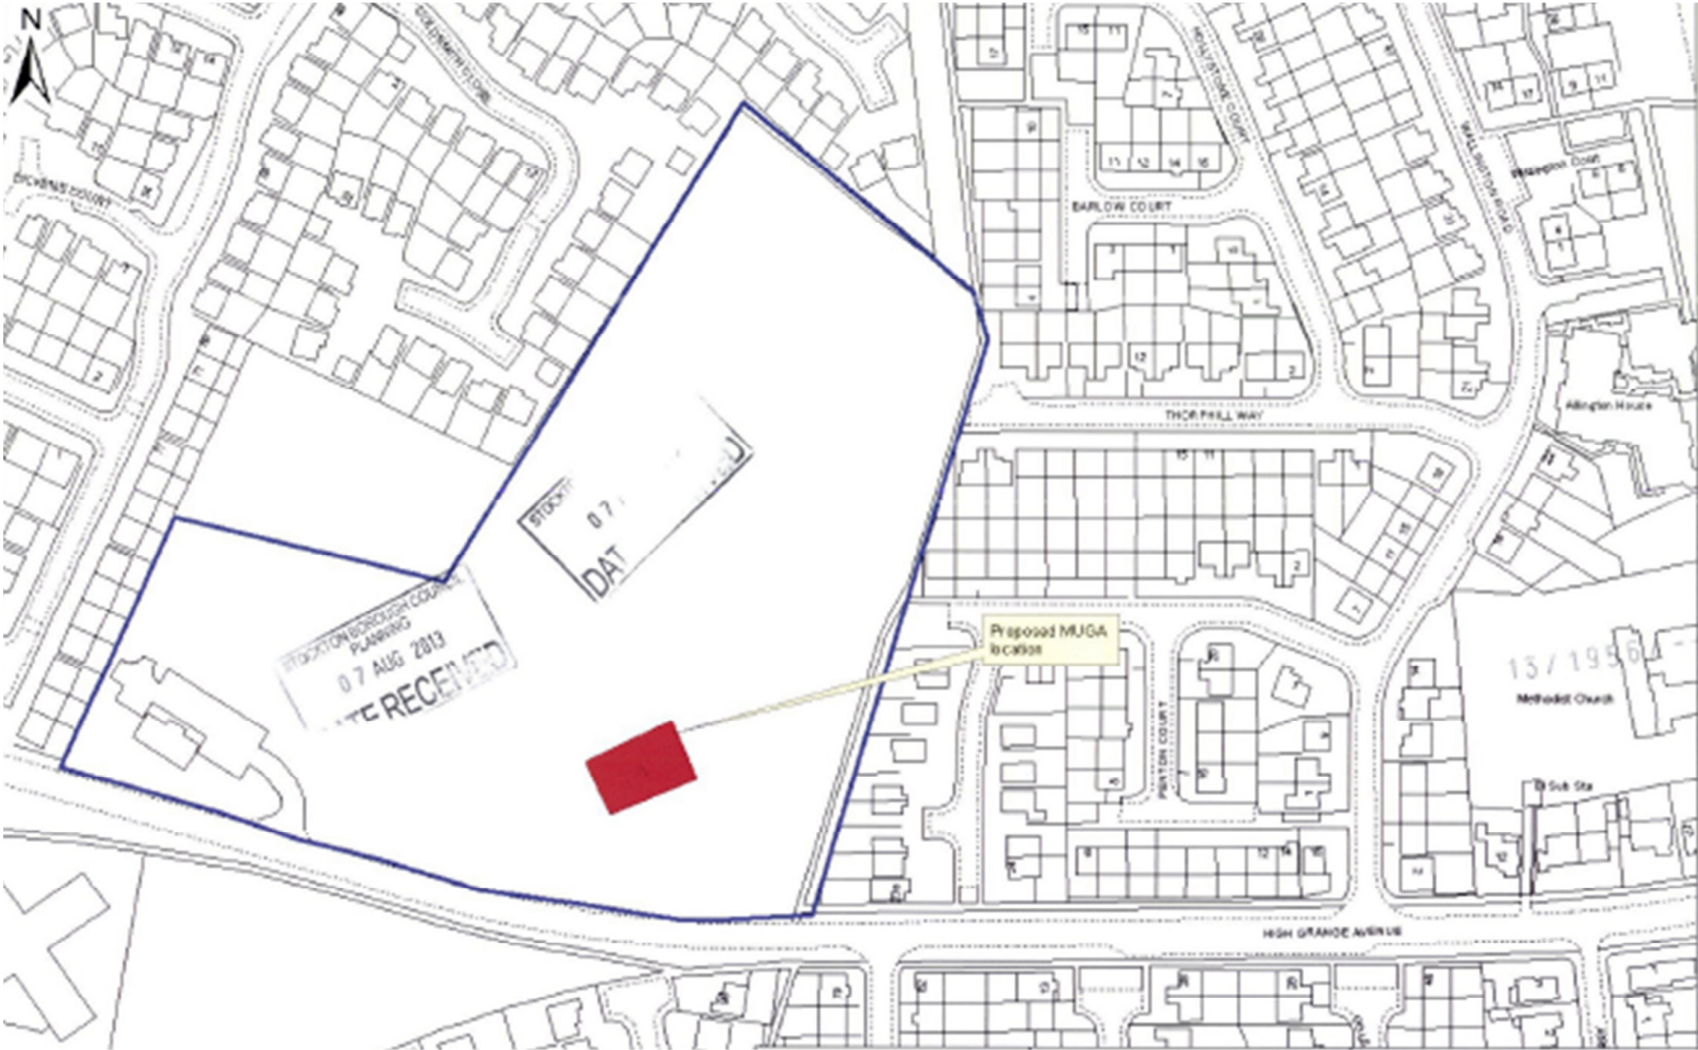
N

BARLOW COURT

THORNHILL WAY

Allington House

STOCKTON BOROUGH COUNCIL PLANNING
07 AUG 2013
DATE RECEIVED

STOCKT
07
DAT

Proposed MUGA location

13/1956

Methodist Church

El Sub Sta

HIGH GRANGE AVENUE